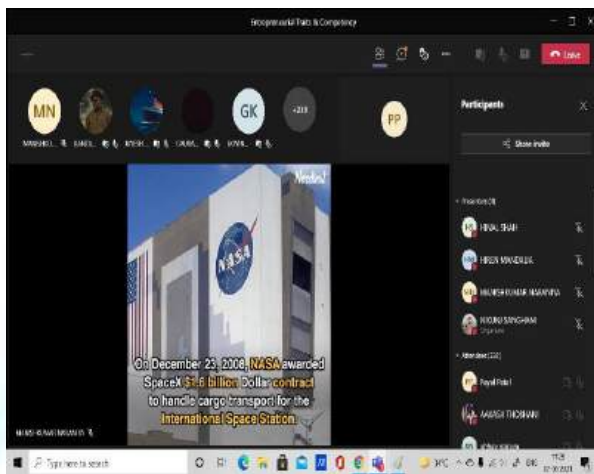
Entrepreneurial Traits & Competency

Leave

MN

GK

+213

PP

Participants

Share invite

Presenters (4)

HINAL SHAH

HIREN MAKADIA

MAHESHKUMAR MAKWANA

NIDHI SINGHANIA

Attendees (222)

Payal Patel

AAKASH THOBHANI

NASA

On December 23, 2008, NASA awarded SpaceX $1.6 billion Dollar contract to handle cargo transport for the International Space Station.

Type here to search

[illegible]